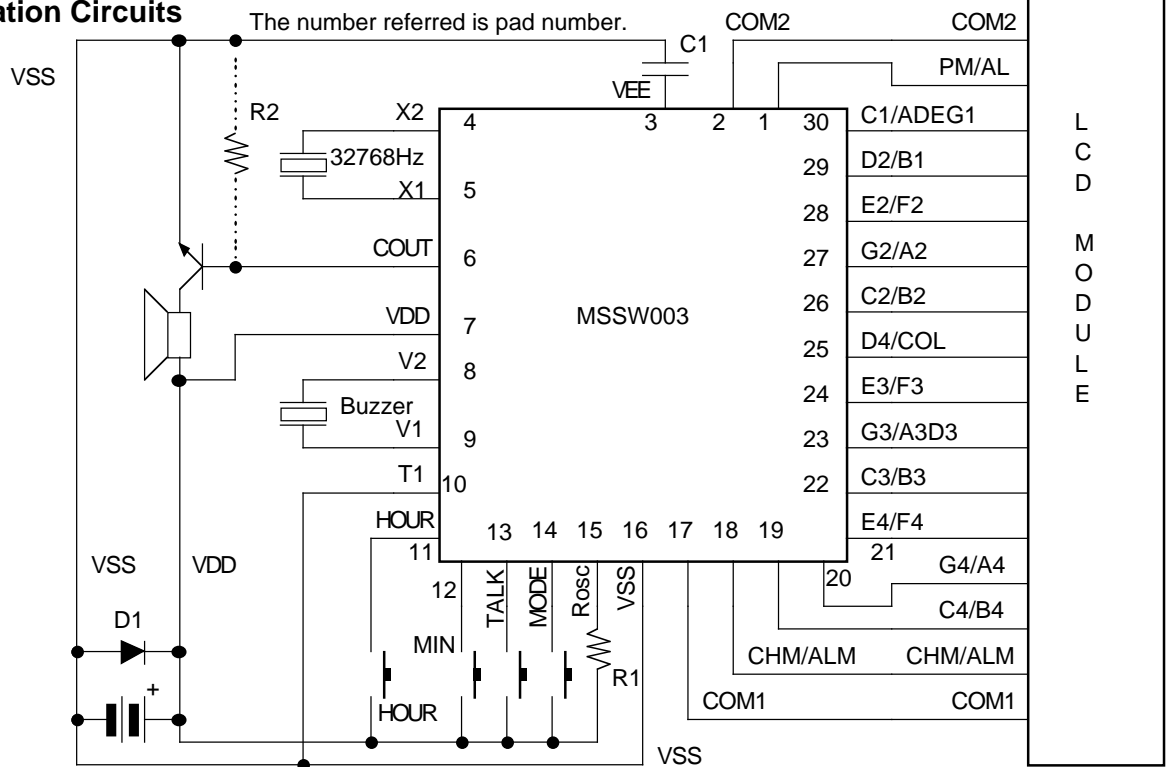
ation Circuits

The number referred is pad number.

C1

VEE

COM2

COM2

PM/AL

VSS

R2

X2

4

3

2

1

30

C1/ADEG1

32768Hz

29

D2/B1

X1

5

28

E2/F2

COUT

6

27

G2/A2

26

C2/B2

VDD

7

MSSW003

25

D4/COL

V2

8

24

E3/F3

Buzzer

V1

9

23

G3/A3D3

T1

10

22

C3/B3

HOUR

13

14

15

16

17

18

19

E4/F4

11

21

VSS

VDD

12

TALK

MODE

Rosc

VSS

20

G4/A4

C4/B4

D1

MIN

CHM/ALM

CHM/ALM

+

R1

HOUR

COM1

COM1

VSS

L C D M O D U L E